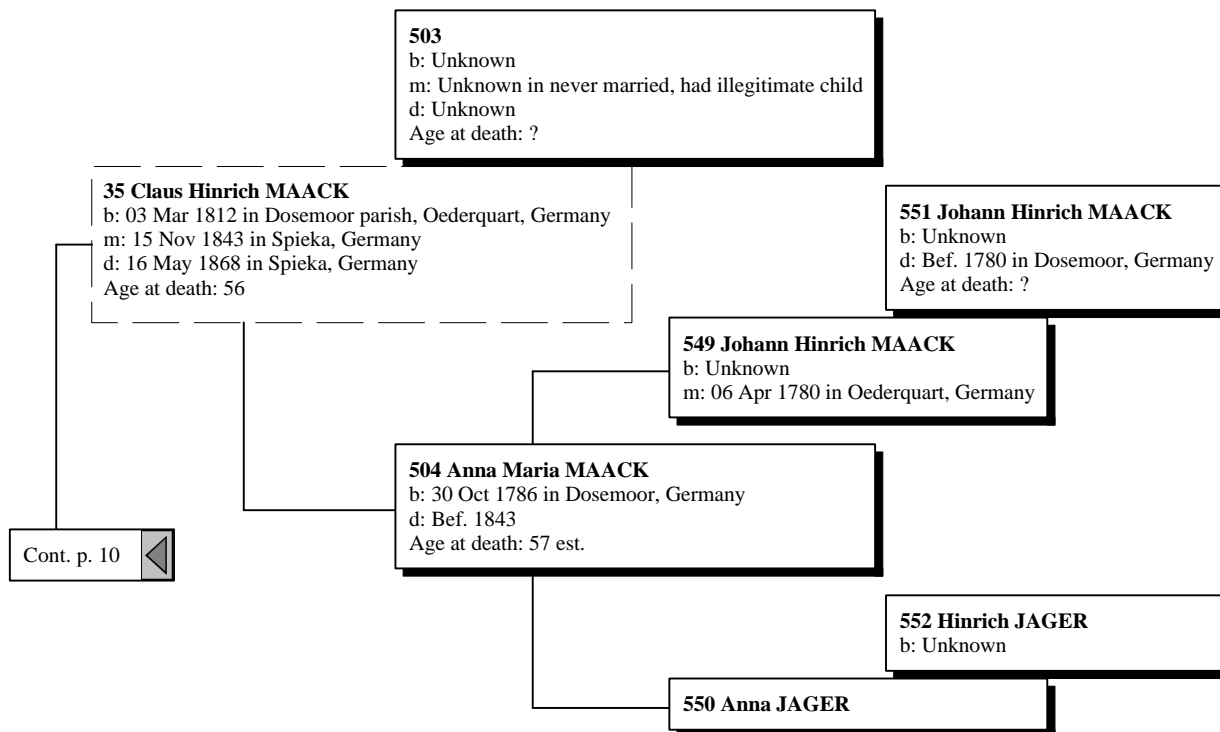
**503**
b: Unknown
m: Unknown in never married, had illegitimate child
d: Unknown
Age at death: ?

**35 Claus Hinrich MAACK**
b: 03 Mar 1812 in Dosemoor parish, Oederquart, Germany
m: 15 Nov 1843 in Spieka, Germany
d: 16 May 1868 in Spieka, Germany
Age at death: 56

**551 Johann Hinrich MAACK**
b: Unknown
d: Bef. 1780 in Dosemoor, Germany
Age at death: ?

**549 Johann Hinrich MAACK**
b: Unknown
m: 06 Apr 1780 in Oederquart, Germany

**504 Anna Maria MAACK**
b: 30 Oct 1786 in Dosemoor, Germany
d: Bef. 1843
Age at death: 57 est.

Cont. p. 10

**552 Hinrich JAGER**
b: Unknown

**550 Anna JAGER**